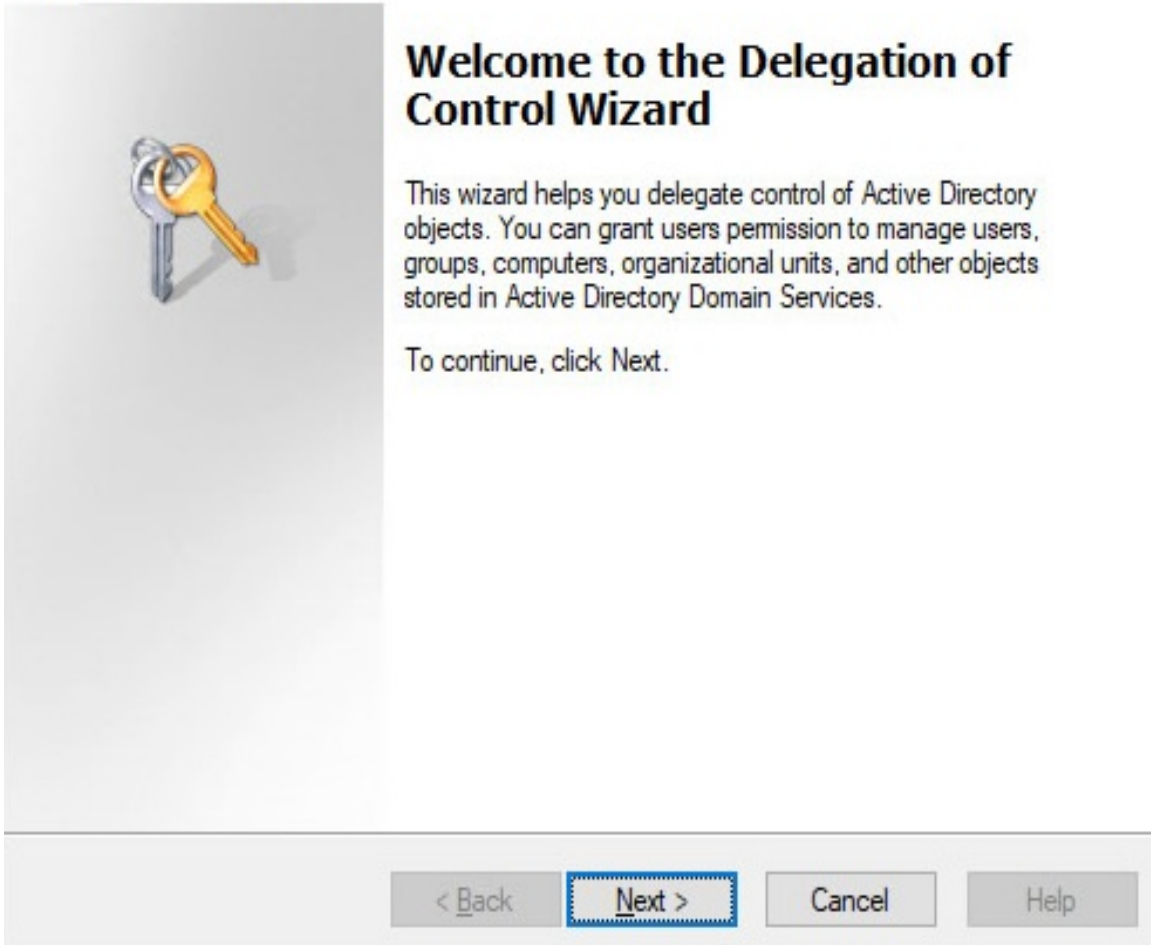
Welcome to the Delegation of Control Wizard

This wizard helps you delegate control of Active Directory objects. You can grant users permission to manage users, groups, computers, organizational units, and other objects stored in Active Directory Domain Services.

To continue, click Next.

< Back
Next >
Cancel
Help